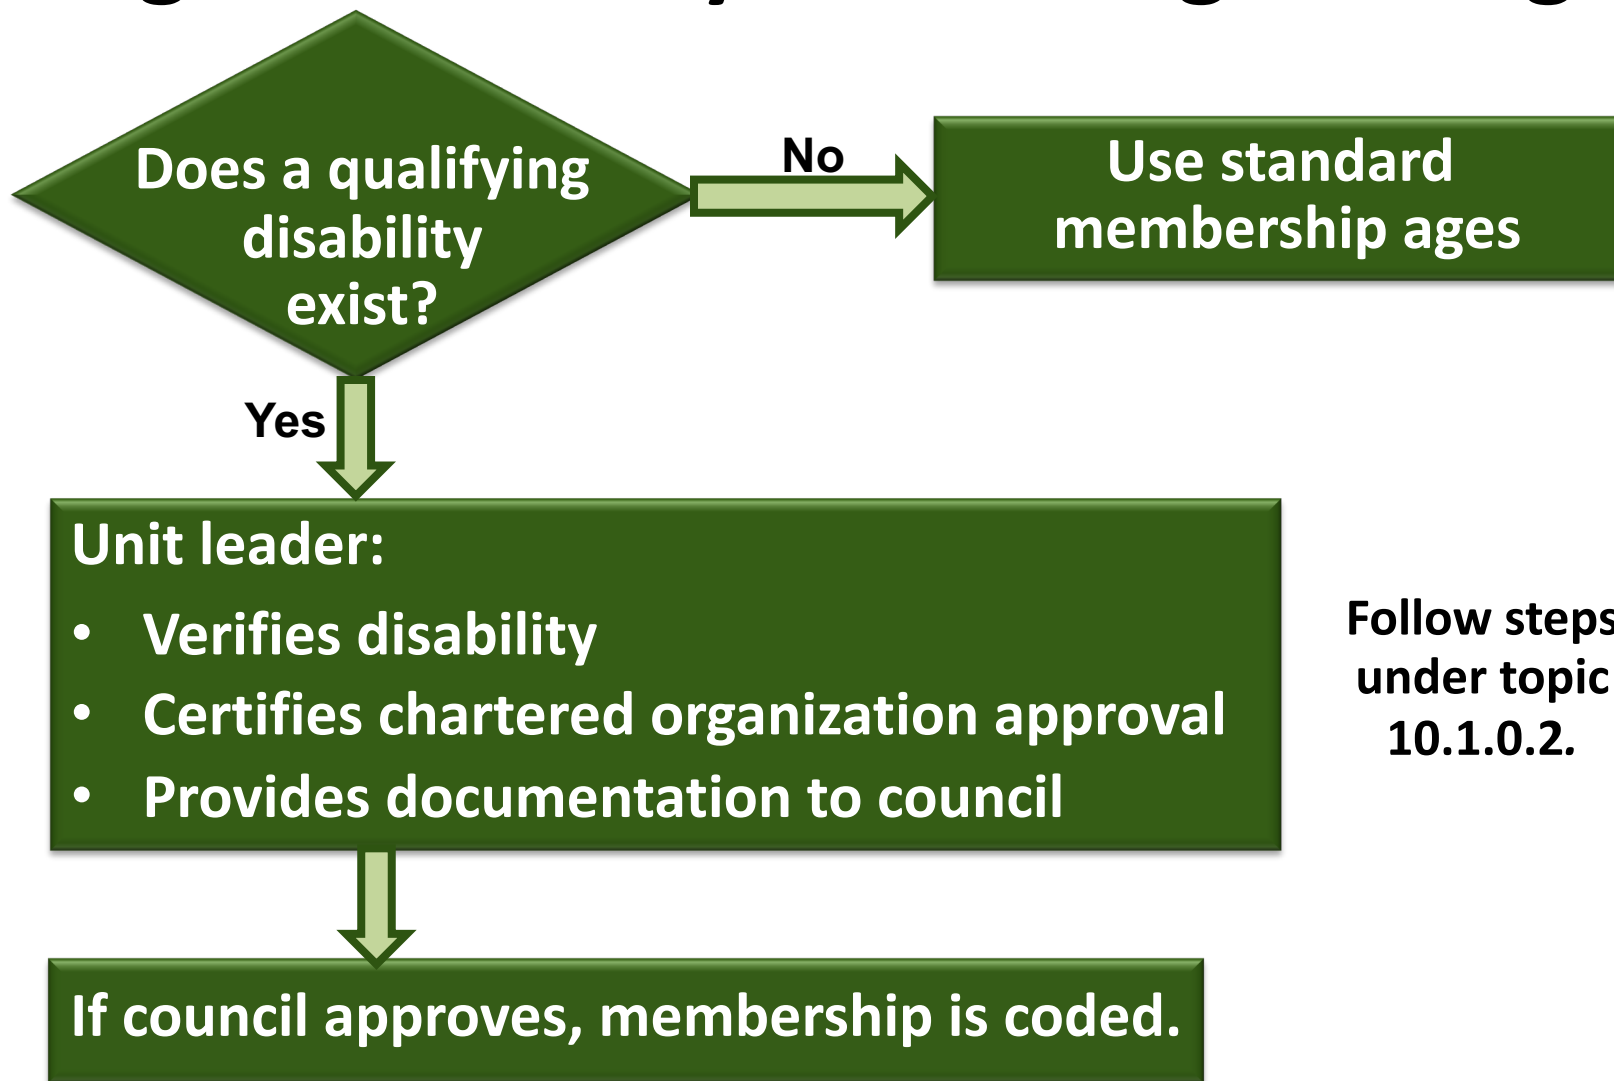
Does a qualifying disability exist?

No

Use standard membership ages

Yes

Unit leader:

- Verifies disability
- Certifies chartered organization approval
- Provides documentation to council

Follow steps under topic 10.1.0.2.

If council approves, membership is coded.